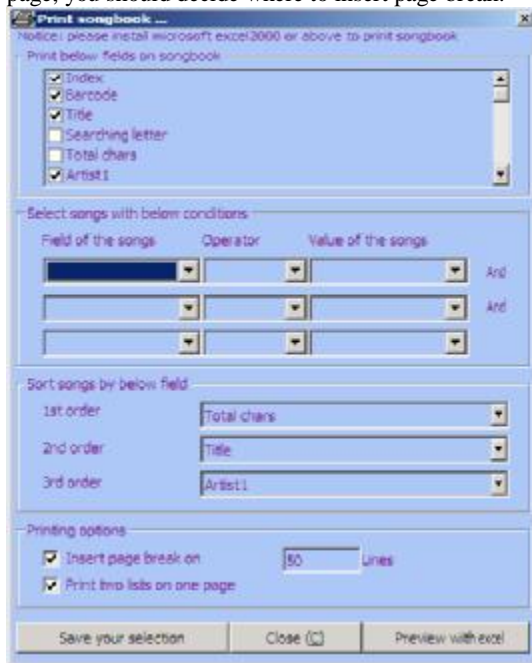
page, you should decide where to insert page break.

Print songbook ...

Notice: please install microsoft excel2000 or above to print songbook

Print below fields on songbook

Index
Barcode
Title
Searching letter
Total chars
Artist1

Select songs with below conditions

Field of the songs | Operator | Value of the songs

And

And

Sort songs by below field

1st order | Total chars
2nd order | Title
3rd order | Artist1

Printing options

Insert page break on | 50 | Lines
Print two lists on one page

Save your selection | Close (C) | Preview with excel